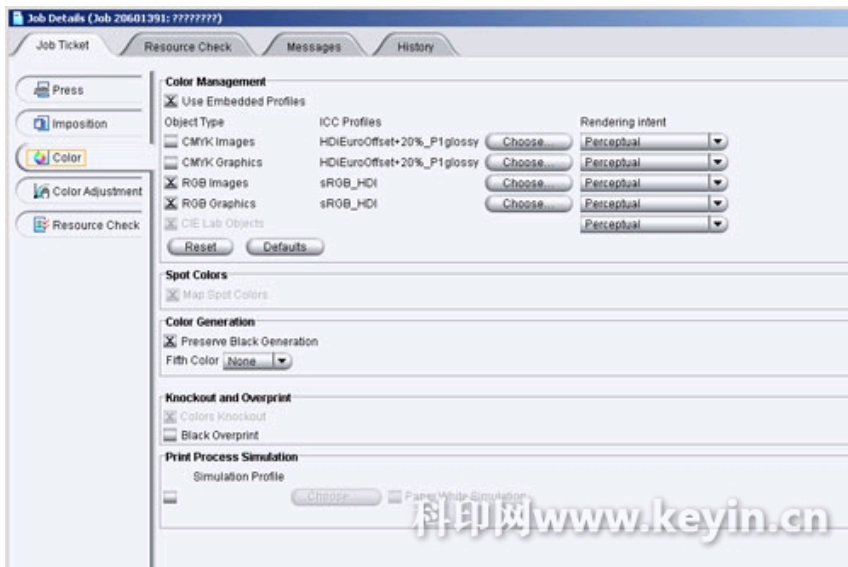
Job Details (Job 20601391: ????????)

Job Ticket
Resource Check
Messages
History

Press
Imposition
Color
Color Adjustment
Resource Check

Color Management
Use Embedded Profiles

| Object Type | ICC Profiles | | Rendering intent |
|---|---|---|---|
| CMYK Images | HDiEuroOffset+20%_P1glossy | Choose... | Perceptual |
| CMYK Graphics | HDiEuroOffset+20%_P1glossy | Choose... | Perceptual |
| RGB Images | sRGB_HDI | Choose... | Perceptual |
| RGB Graphics | sRGB_HDI | Choose... | Perceptual |
| CIE Lab Objects | | | Perceptual |

Reset
Defaults

Spot Colors
Map Spot Colors

Color Generation
Preserve Black Generation
Fifth Color None

Knockout and Overprint
Colors Knockout
Black Overprint

Print Process Simulation
Simulation Profile
Choose...
Paper White Simulation

科印网www.keyin.cn